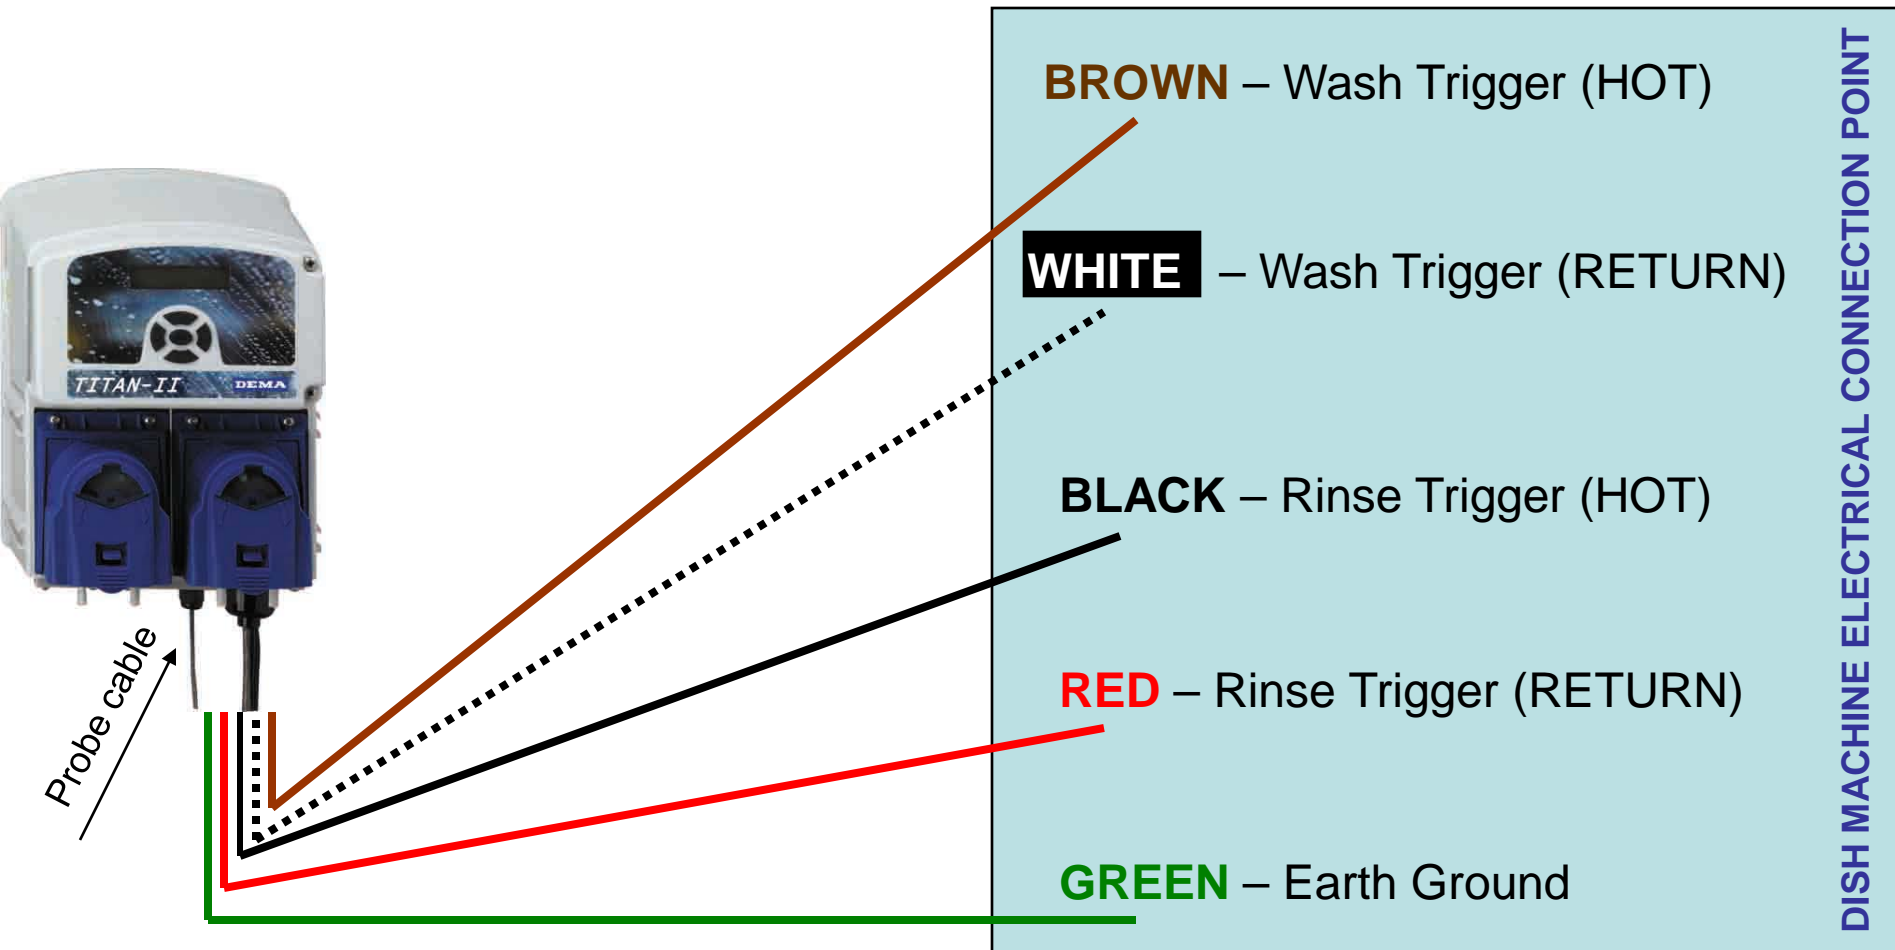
TITAN-II DEMA

Probe cable

BROWN – Wash Trigger (HOT)

WHITE – Wash Trigger (RETURN)

BLACK – Rinse Trigger (HOT)

RED – Rinse Trigger (RETURN)

GREEN – Earth Ground

DISH MACHINE ELECTRICAL CONNECTION POINT